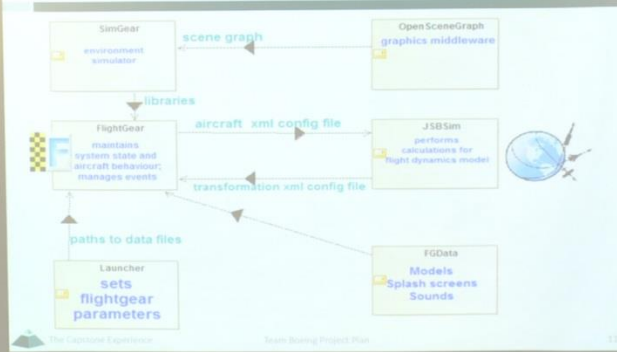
SimGear
environment simulator

scene graph

OpenSceneGraph
graphics middleware

libraries

FlightGear
maintains system state and aircraft behaviour; manages events

aircraft xml config file

JSBSim
performs calculations for flight dynamics model

transformation xml config file

paths to data files

Launcher
sets flightgear parameters

FGData
Models
Splash screens
Sounds

The Capstone Experience

Team Boeing Project Plan

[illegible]